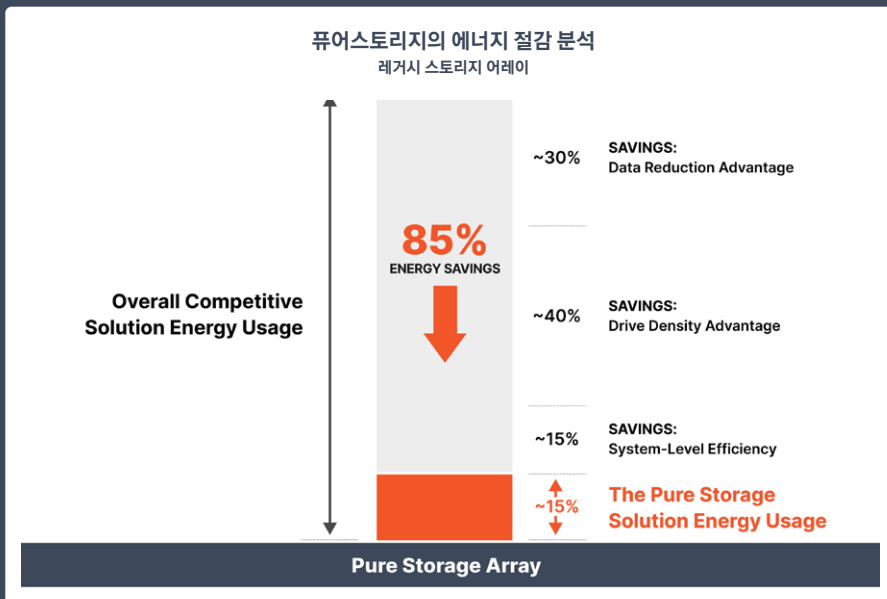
퓨어스토리지의 에너지 절감 분석
레거시 스토리지 어레이

Overall Competitive Solution Energy Usage

85%
ENERGY SAVINGS

~30%
SAVINGS:
Data Reduction Advantage

~40%
SAVINGS:
Drive Density Advantage

~15%
SAVINGS:
System-Level Efficiency

~15%
The Pure Storage Solution Energy Usage

Pure Storage Array